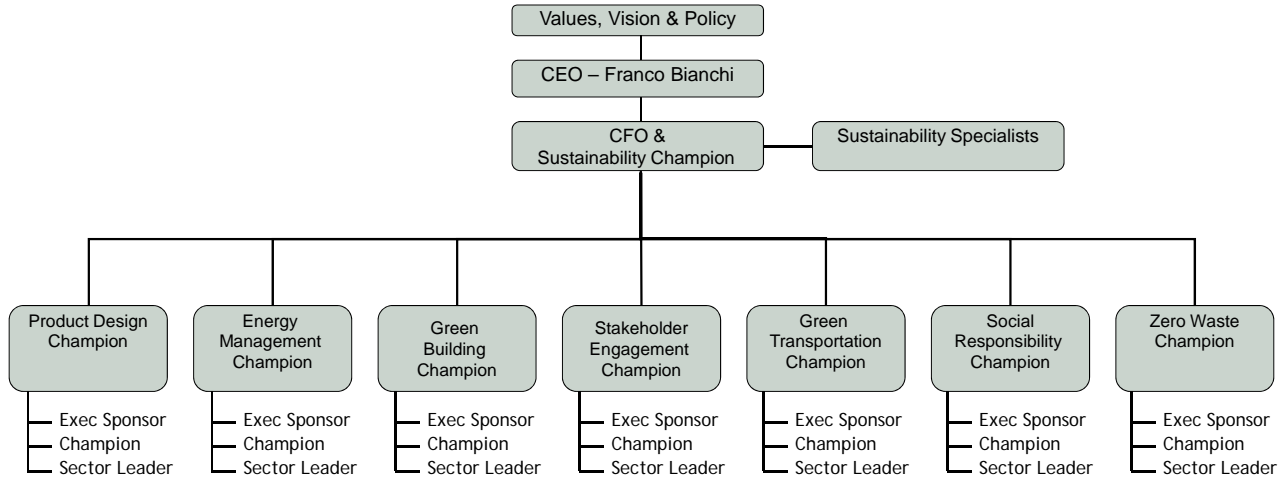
Values, Vision & Policy

CEO – Franco Bianchi

CFO & Sustainability Champion

Sustainability Specialists

Product Design Champion
Exec Sponsor
Champion
Sector Leader

Energy Management Champion
Exec Sponsor
Champion
Sector Leader

Green Building Champion
Exec Sponsor
Champion
Sector Leader

Stakeholder Engagement Champion
Exec Sponsor
Champion
Sector Leader

Green Transportation Champion
Exec Sponsor
Champion
Sector Leader

Social Responsibility Champion
Exec Sponsor
Champion
Sector Leader

Zero Waste Champion
Exec Sponsor
Champion
Sector Leader